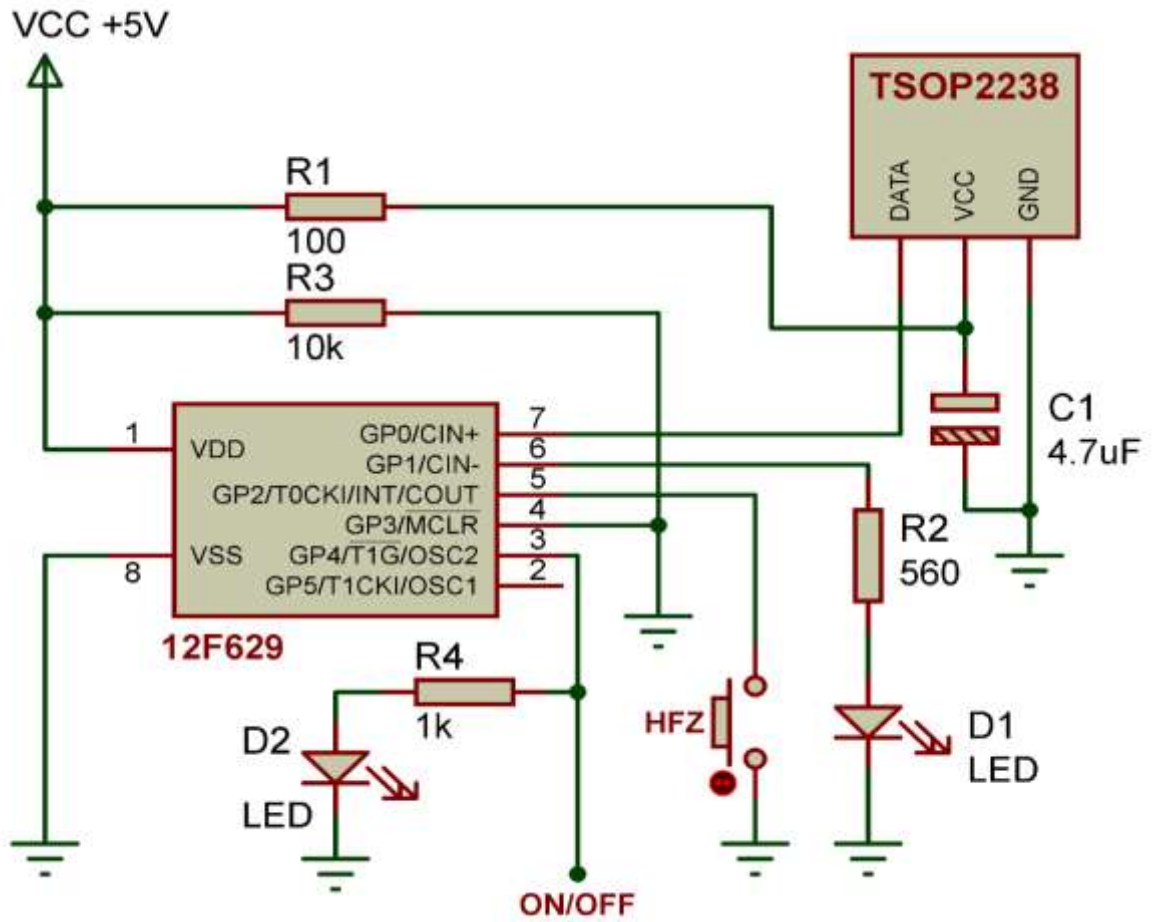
VCC +5V

TSOP2238

DATA VCC GND

R1
100

R3
10k

C1
4.7uF

1 VDD
8 VSS

GP0/CIN+ 7
GP1/CIN- 6
GP2/T0CKI/INT/COUT 5
GP3/$\overline{MCLR}$ 4
GP4/$\overline{T1G}$/OSC2 3
GP5/T1CKI/OSC1 2

12F629

R2
560

R4
1k

D2
LED

HFZ

D1
LED

ON/OFF